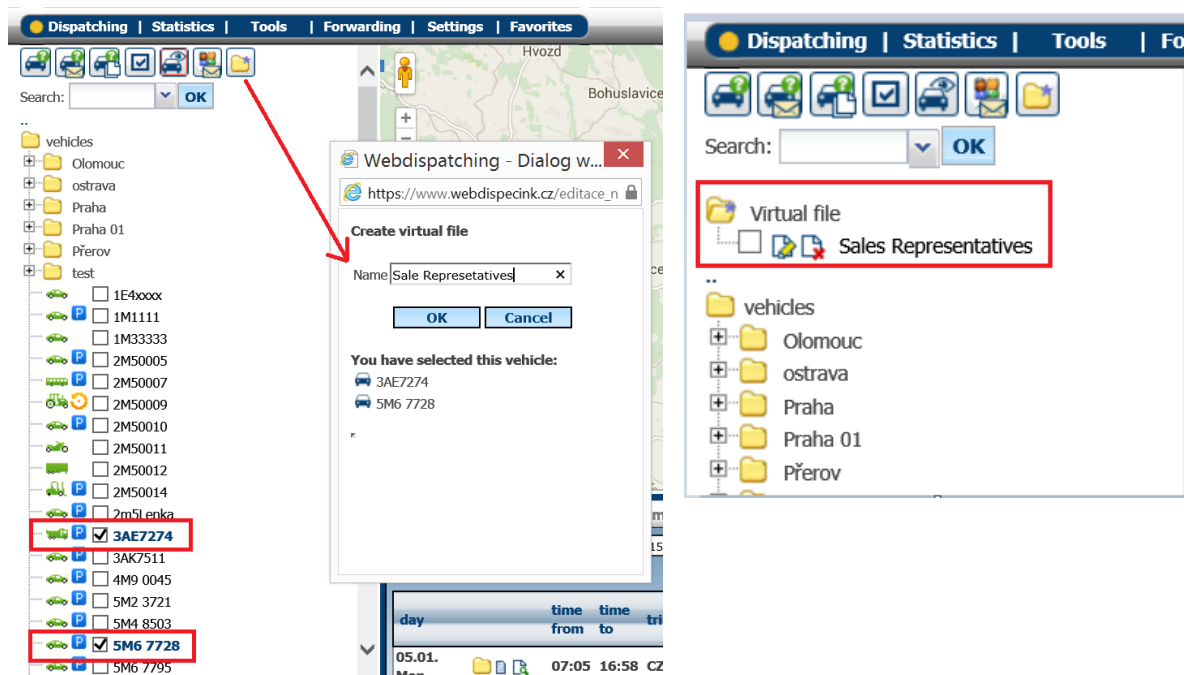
Dispatching | Statistics | Tools | Forwarding | Settings | Favorites

Search: OK

..

vehicles
Olomouc
ostrava
Praha
Praha 01
Přerov
test
1E4xxxx
1M1111
1M33333
2M50005
2M50007
2M50009
2M50010
2M50011
2M50012
2M50014
2m5Lenka
3AE7274
3AK7511
4M9 0045
5M2 3721
5M4 8503
5M6 7728
5M6 7795

Hvozd
Bohuslavice

Webdispatching - Dialog w...
https://www.webdispecink.cz/editace_n

Create virtual file

Name Sale Represetatives

OK Cancel

You have selected this vehicle:
3AE7274
5M6 7728

| day | time from | time to | tri |
|---|---|---|---|
| 05.01. Mon | 07:05 | 16:58 | CZ |

Dispatching | Statistics | Tools | Fo

Search: OK

Virtual file
Sales Representatives

..
vehicles
Olomouc
ostrava
Praha
Praha 01
Přerov